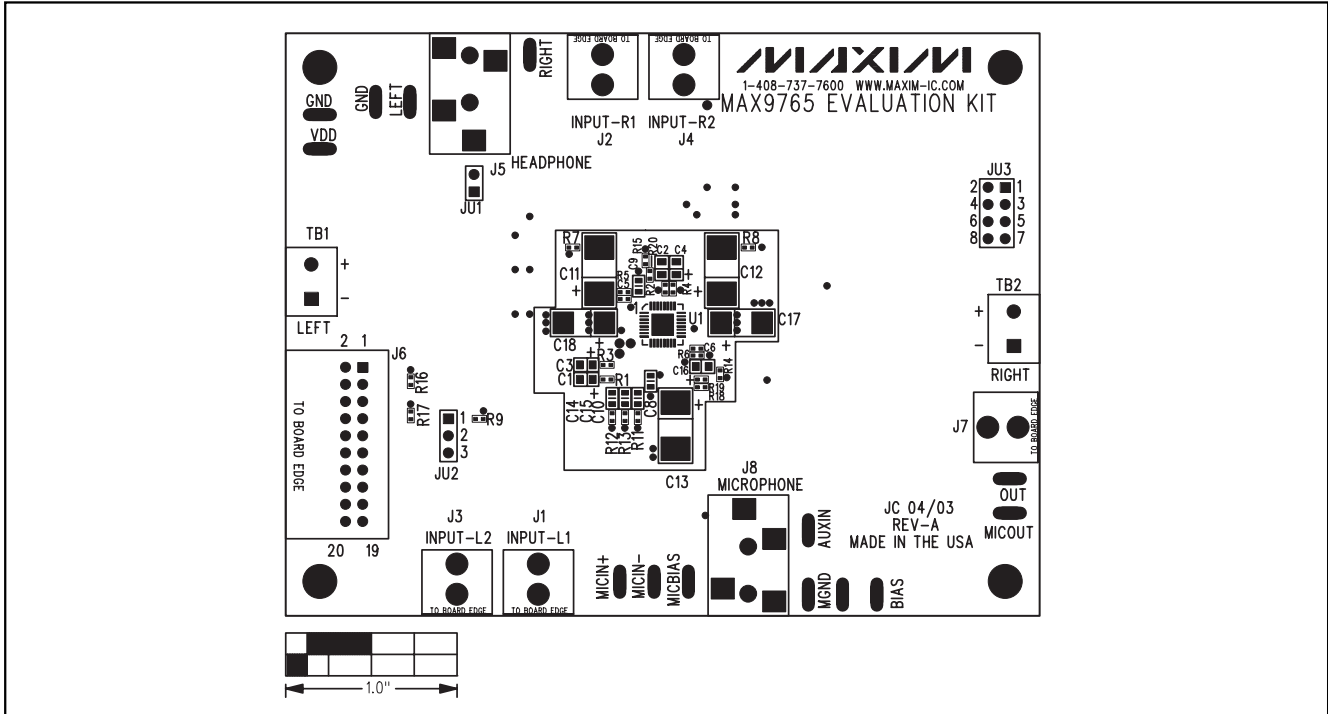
GND
VDD
GND
LEFT
RIGHT
HEADPHONE
J5
JU1
TO BOARD EDGE
INPUT-R1
J2
TO BOARD EDGE
INPUT-R2
J4
MAXIM
1-408-737-7600 WWW.MAXIM-IC.COM
MAX9765 EVALUATION KIT
JU3
2 1
4 3
6 5
8 7
TB1
+
-
LEFT
R7
C11
R15
C9
C20
C2
C4
R5
C5
R2
R4
R8
C12
C18
R3
U1
C17
C3
C1
R1
R6
C6
C16
R14
R19
R18
C14
C15
C10
C8
R12
R13
R11
C13
TB2
+
-
RIGHT
J6
2 1
TO BOARD EDGE
R16
R17
R9
1
2
3
JU2
20 19
J7
TO BOARD EDGE
OUT
MICOUT
J8
MICROPHONE
AUXIN
JC 04/03
REV-A
MADE IN THE USA
J3
INPUT-L2
TO BOARD EDGE
J1
INPUT-L1
TO BOARD EDGE
MICIN+
MICIN-
MICBIAS
MGND
BIAS
1.0"